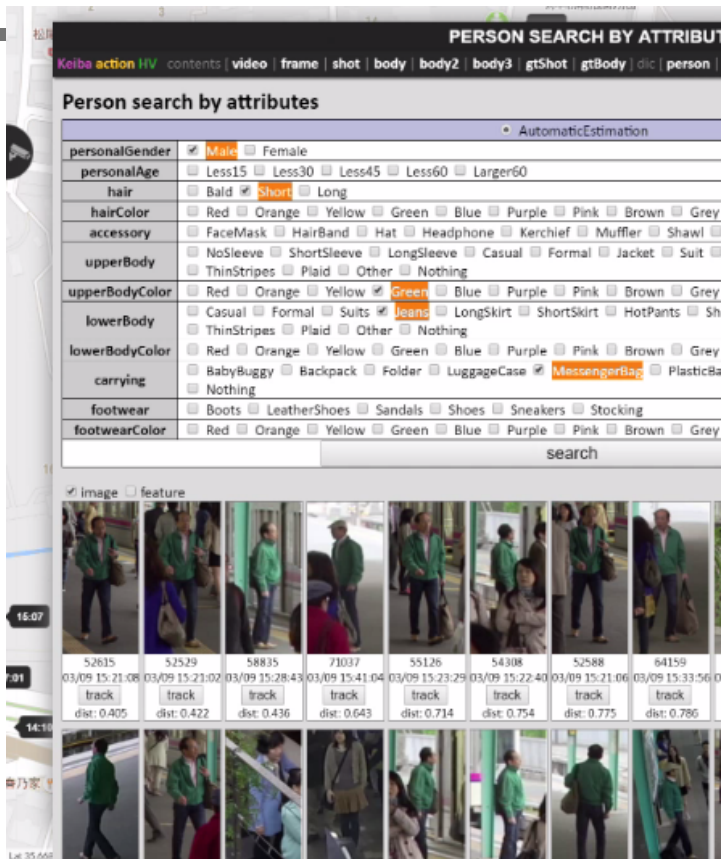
PERSON SEARCH BY ATTRIBUT

Keiba action HV contents | video | frame | shot | body | body2 | body3 | gtShot | gtBody | dic | person |

Person search by attributes

AutomaticEstimation

| personalGender | Male Female |
|---|---|
| personalAge | Less15 Less30 Less45 Less60 Larger60 |
| hair | Bald Short Long |
| hairColor | Red Orange Yellow Green Blue Purple Pink Brown Grey |
| accessory | FaceMask HairBand Hat Headphone Kerchief Muffler Shawl |
| upperBody | NoSleeve ShortSleeve LongSleeve Casual Formal Jacket Suit ThinStripes Plaid Other Nothing |
| upperBodyColor | Red Orange Yellow Green Blue Purple Pink Brown Grey |
| lowerBody | Casual Formal Suits Jeans LongSkirt ShortSkirt HotPants Sh ThinStripes Plaid Other Nothing |
| lowerBodyColor | Red Orange Yellow Green Blue Purple Pink Brown Grey |
| carrying | BabyBuggy Backpack Folder LuggageCase MessengerBag PlasticBa Nothing |
| footwear | Boots LeatherShoes Sandals Shoes Sneakers Stocking |
| footwearColor | Red Orange Yellow Green Blue Purple Pink Brown Grey |

search

image feature

52615 03/09 15:21:08 track dist: 0.405
52529 03/09 15:21:02 track dist: 0.422
58835 03/09 15:28:43 track dist: 0.436
71037 03/09 15:41:04 track dist: 0.643
55126 03/09 15:23:29 track dist: 0.714
54308 03/09 15:22:40 track dist: 0.754
52588 03/09 15:21:06 track dist: 0.775
64159 03/09 15:33:56 track dist: 0.786

15:07
7:01
14:10